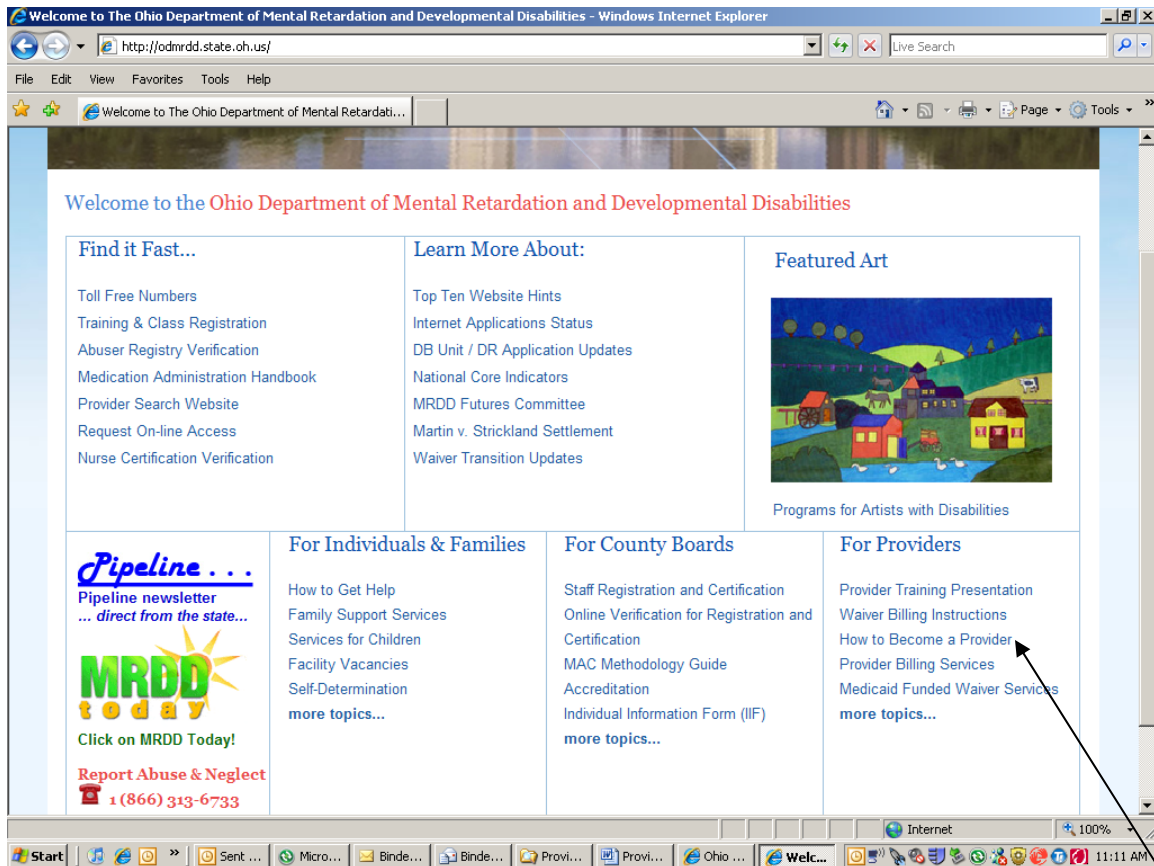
Welcome to The Ohio Department of Mental Retardation and Developmental Disabilities - Windows Internet Explorer

http://odmrdd.state.oh.us/

Live Search

File Edit View Favorites Tools Help

Welcome to The Ohio Department of Mental Retardati...

Page Tools

Welcome to the Ohio Department of Mental Retardation and Developmental Disabilities

Find it Fast...

Toll Free Numbers
Training & Class Registration
Abuser Registry Verification
Medication Administration Handbook
Provider Search Website
Request On-line Access
Nurse Certification Verification

Learn More About:

Top Ten Website Hints
Internet Applications Status
DB Unit / DR Application Updates
National Core Indicators
MRDD Futures Committee
Martin v. Strickland Settlement
Waiver Transition Updates

Featured Art

Programs for Artists with Disabilities

Pipeline . . .
Pipeline newsletter
... direct from the state...

MRDD today

Click on MRDD Today!

Report Abuse & Neglect
1 (866) 313-6733

For Individuals & Families

How to Get Help
Family Support Services
Services for Children
Facility Vacancies
Self-Determination
more topics...

For County Boards

Staff Registration and Certification
Online Verification for Registration and Certification
MAC Methodology Guide
Accreditation
Individual Information Form (IIF)
more topics...

For Providers

Provider Training Presentation
Waiver Billing Instructions
How to Become a Provider
Provider Billing Services
Medicaid Funded Waiver Services
more topics...

Internet
100%

Start | Sent ... | Micro... | Binde... | Binde... | Provi... | Provi... | Ohio ... | Welc... | 11:11 AM